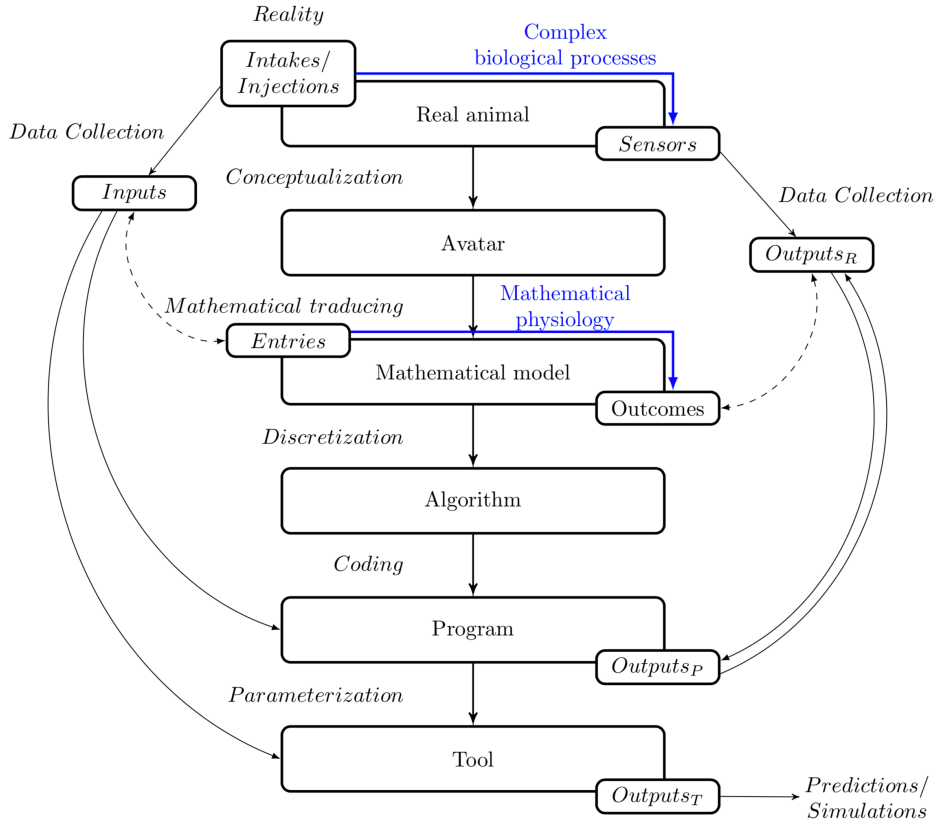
Reality

Intakes/ Injections

Complex biological processes

Real animal

Data Collection

Sensors

Inputs

Conceptualization

Data Collection

Avatar

$Outputs_R$

Mathematical traducing

Mathematical physiology

Entries

Mathematical model

Outcomes

Discretization

Algorithm

Coding

Program

$Outputs_P$

Parameterization

Tool

$Outputs_T$

Predictions/ Simulations